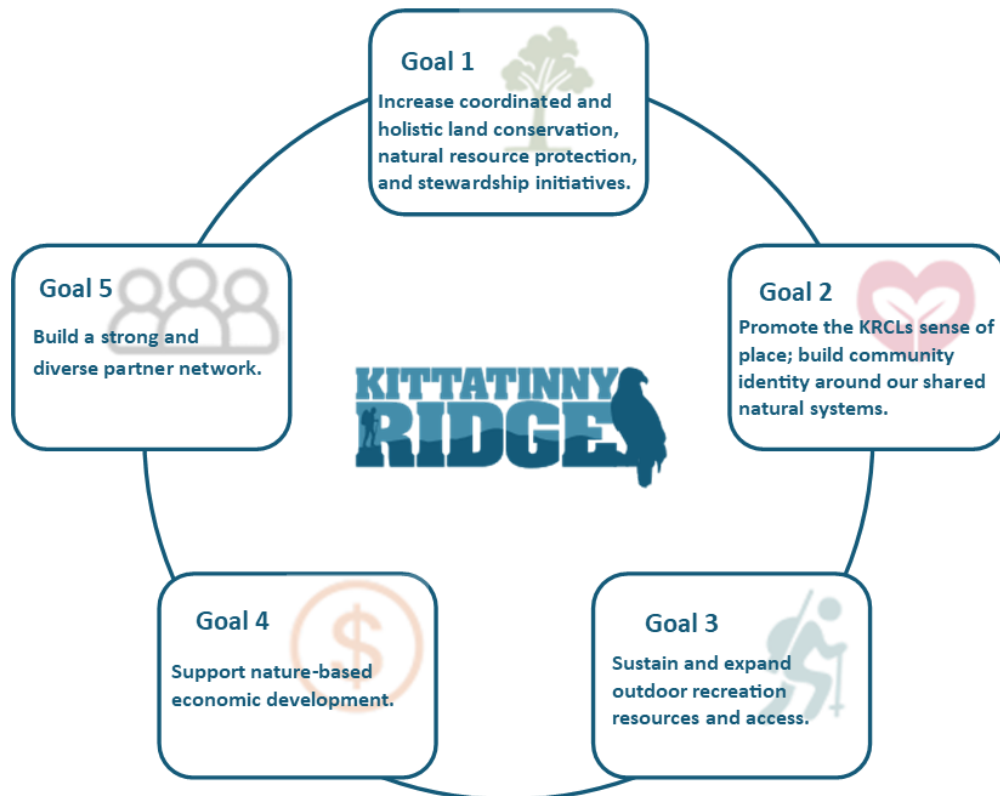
Goal 1
Increase coordinated and holistic land conservation, natural resource protection, and stewardship initiatives.

Goal 2
Promote the KRCLs sense of place; build community identity around our shared natural systems.

Goal 3
Sustain and expand outdoor recreation resources and access.

Goal 4
Support nature-based economic development.

Goal 5
Build a strong and diverse partner network.

KITTATINNY RIDGE